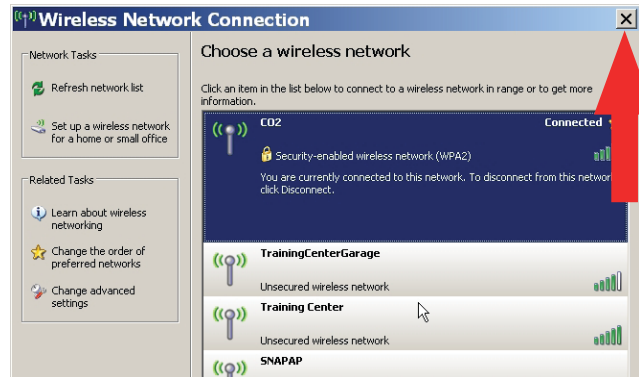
Wireless Network Connection

Network Tasks

Refresh network list

Set up a wireless network for a home or small office

Related Tasks

Learn about wireless networking

Change the order of preferred networks

Change advanced settings

Choose a wireless network

Click an item in the list below to connect to a wireless network in range or to get more information.

CO2

Connected

Security-enabled wireless network (WPA2)

You are currently connected to this network. To disconnect from this netwo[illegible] click Disconnect.

TrainingCenterGarage

Unsecured wireless network

Training Center

Unsecured wireless network

SNAPAP